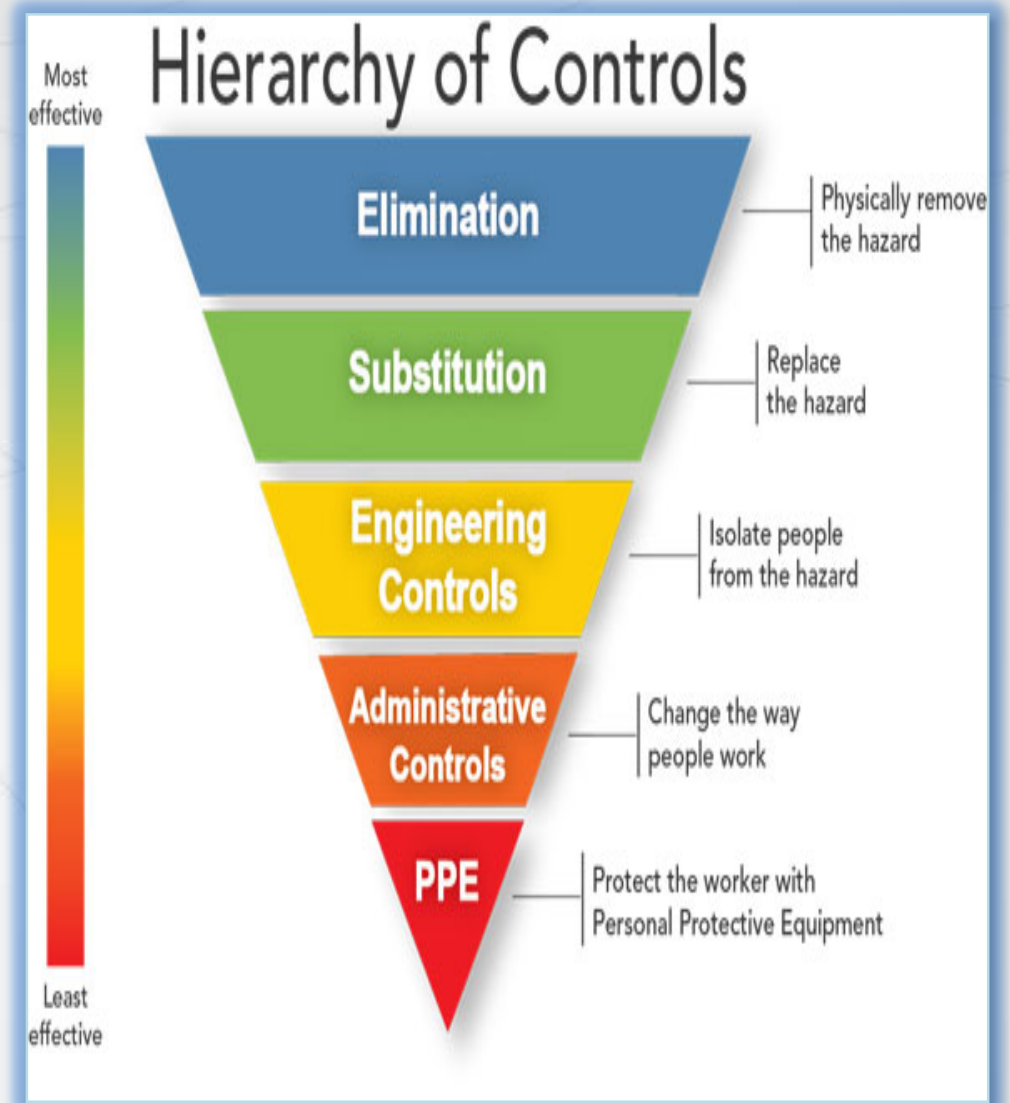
Hierarchy of Controls

Most effective

Elimination

Physically remove the hazard

Substitution

Replace the hazard

Engineering Controls

Isolate people from the hazard

Administrative Controls

Change the way people work

PPE

Protect the worker with Personal Protective Equipment

Least effective